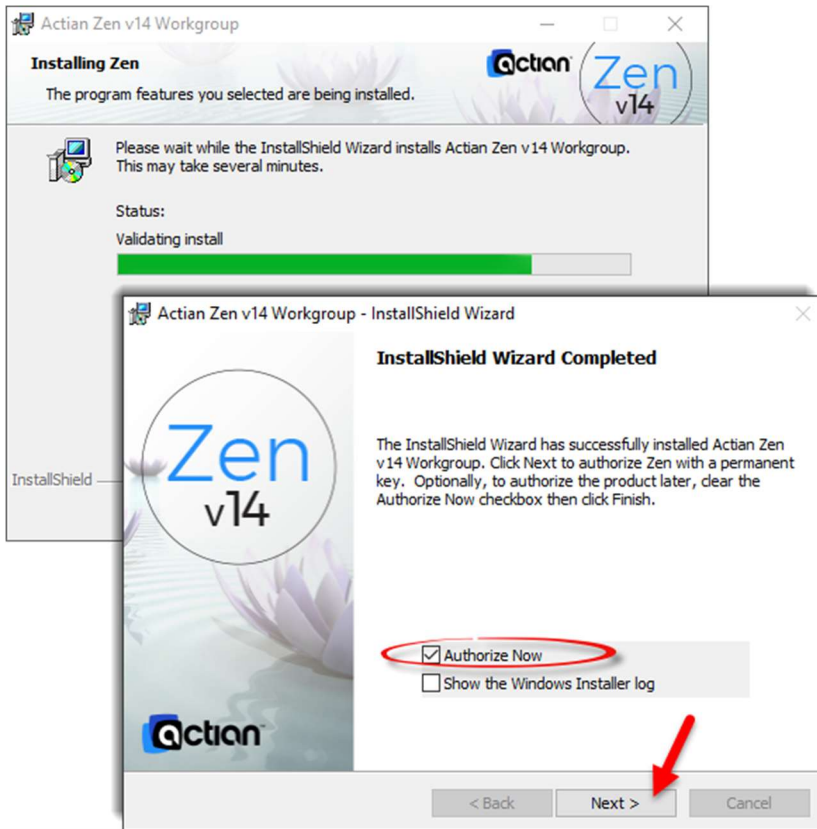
Actian Zen v14 Workgroup

Installing Zen

The program features you selected are being installed.

actian

Zen v14

Please wait while the InstallShield Wizard installs Actian Zen v14 Workgroup. This may take several minutes.

Status:

Validating install

InstallShield

Actian Zen v14 Workgroup - InstallShield Wizard

Zen v14

InstallShield Wizard Completed

The InstallShield Wizard has successfully installed Actian Zen v14 Workgroup. Click Next to authorize Zen with a permanent key. Optionally, to authorize the product later, clear the Authorize Now checkbox then click Finish.

Authorize Now

Show the Windows Installer log

actian

< Back

Next >

Cancel